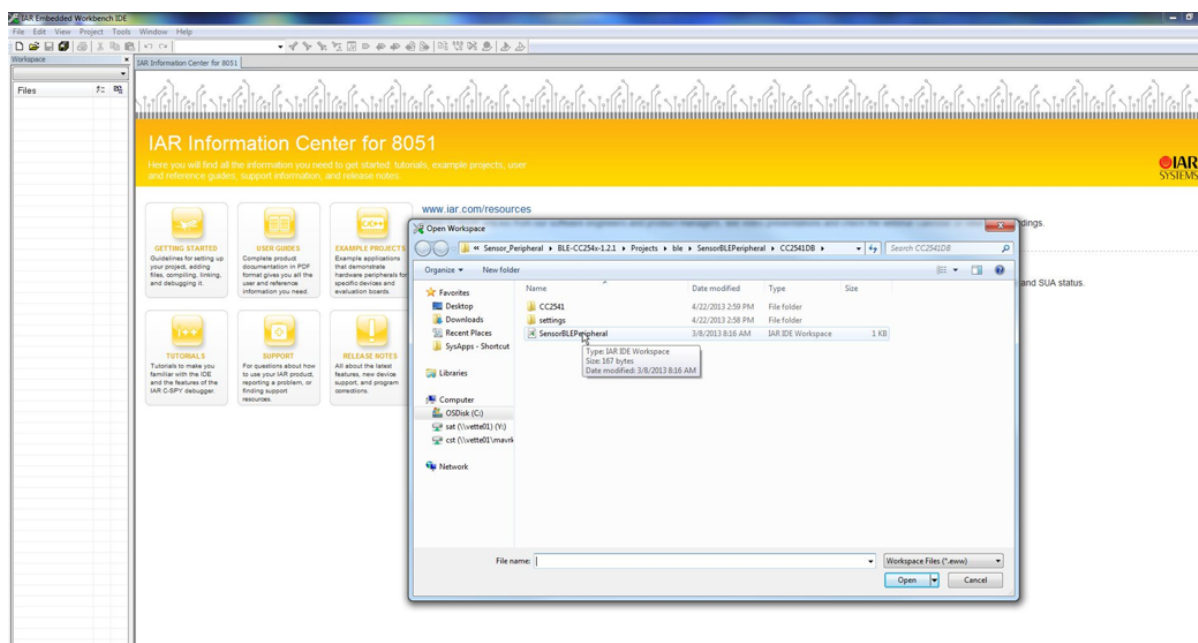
IAR Embedded Workbench IDE
File Edit View Project Tools Window Help
Workspace
Files
IAR Information Center for 8051

IAR Information Center for 8051
Here you will find all the information you need to get started: tutorials, example projects, user and reference guides, support information, and release notes.

IAR SYSTEMS

GETTING STARTED
Guidelines for setting up your project, adding files, compiling, linking, and debugging it.

USER GUIDES
Complete product documentation in PDF format gives you all the user and reference information you need.

EXAMPLE PROJECTS
Example applications that demonstrate hardware peripherals for specific devices and evaluation boards.

TUTORIALS
Tutorials to make you familiar with the IDE and the features of the IAR C-SPY debugger.

SUPPORT
For questions about how to use your IAR product, reporting a problem, or finding support resources.

RELEASE NOTES
All about the latest features, new device support, and program corrections.

www.iar.com/resources
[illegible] dings.
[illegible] and SUA status.

Open Workspace
« Sensor_Peripheral ▸ BLE-CC254x-1.2.1 ▸ Projects ▸ ble ▸ SensorBLEPeripheral ▸ CC2541DB ▸
Search CC2541DB
Organize ▾ New folder

| Name | Date modified | Type | Size |
|---|---|---|---|
| CC2541 | 4/22/2013 2:59 PM | File folder | |
| settings | 4/22/2013 2:58 PM | File folder | |
| SensorBLEPeripheral | 3/8/2013 8:16 AM | IAR IDE Workspace | 1 KB |

Type: IAR IDE Workspace
Size: 167 bytes
Date modified: 3/8/2013 8:16 AM

Favorites
Desktop
Downloads
Recent Places
SysApps - Shortcut
Libraries
Computer
OSDisk (C:)
sat (\\vette01) (V:)
cst (\\vette01\mavrk
Network

File name:
Workspace Files (*.eww)
Open
Cancel